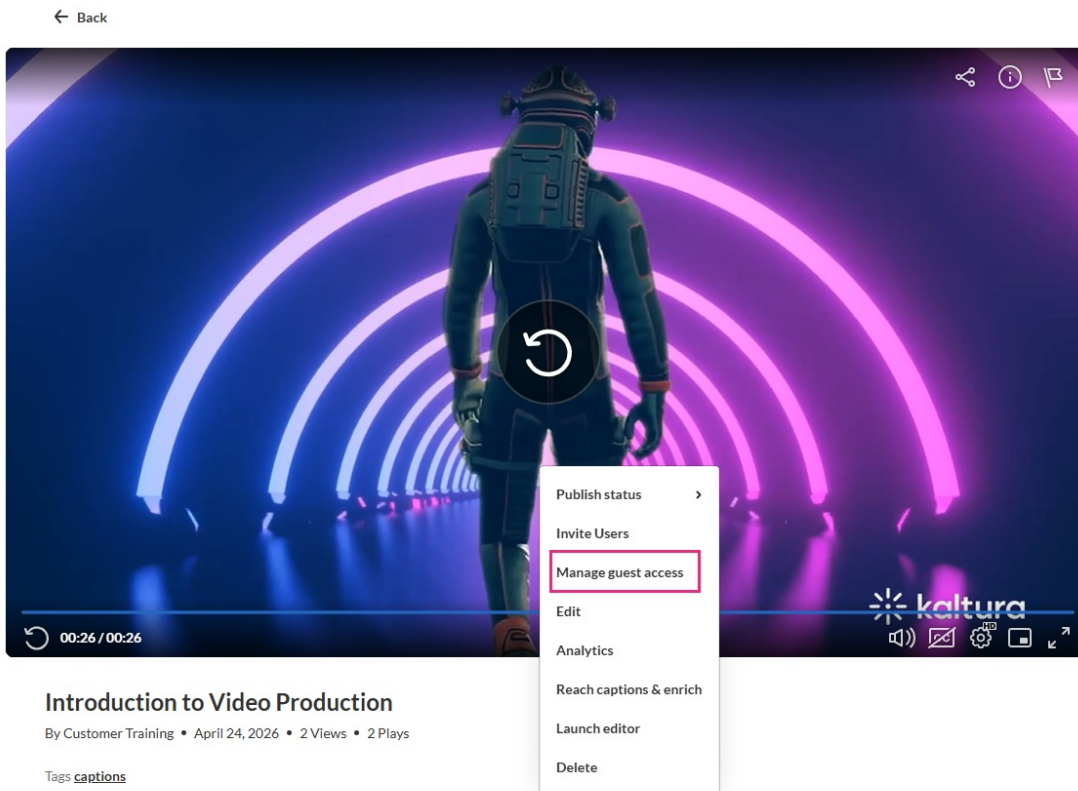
Back

Publish status

Invite Users

Manage guest access

Edit

Analytics

Reach captions & enrich

Launch editor

Delete

kaltura

00:26 / 00:26

HD

Introduction to Video Production

By Customer Training • April 24, 2026 • 2 Views • 2 Plays

Tags captions